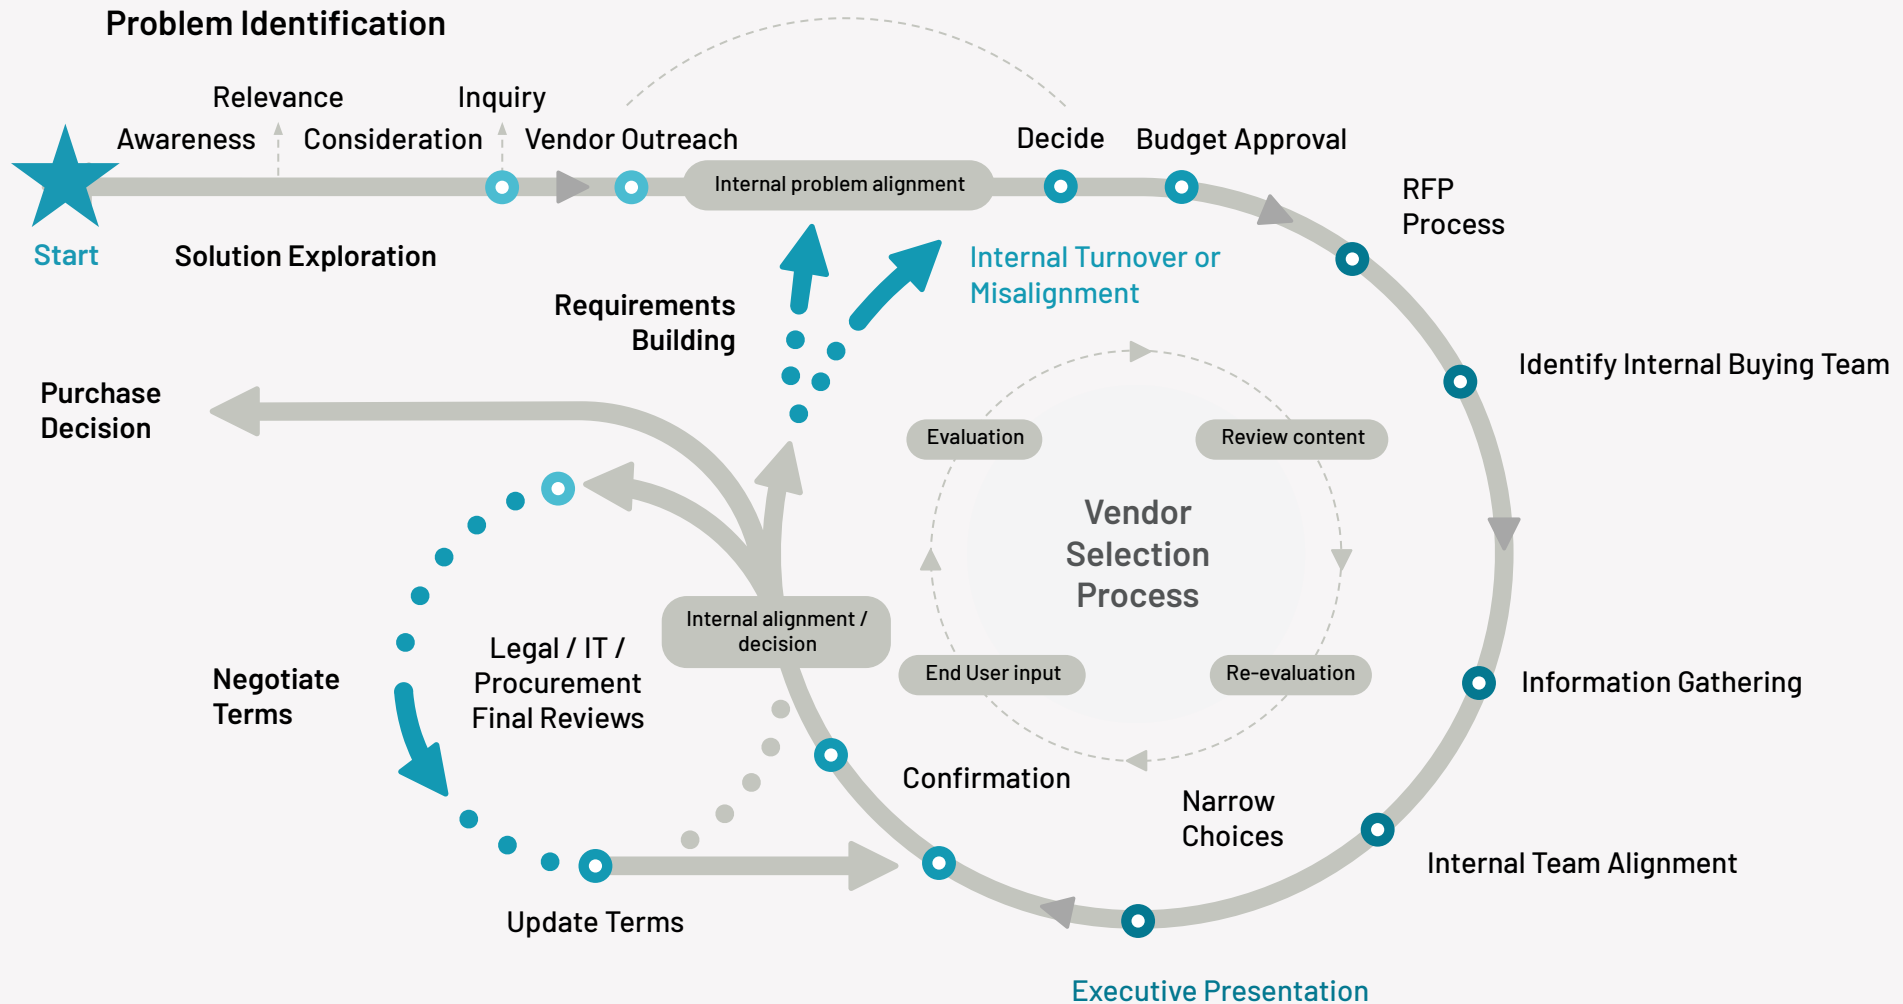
Problem Identification

Relevance

Inquiry

Awareness

Consideration

Vendor Outreach

Decide

Budget Approval

Internal problem alignment

Start

Solution Exploration

RFP Process

Internal Turnover or Misalignment

Requirements Building

Identify Internal Buying Team

Purchase Decision

Evaluation

Review content

Vendor Selection Process

Internal alignment / decision

End User input

Re-evaluation

Negotiate Terms

Legal / IT / Procurement Final Reviews

Information Gathering

Confirmation

Narrow Choices

Internal Team Alignment

Update Terms

Executive Presentation